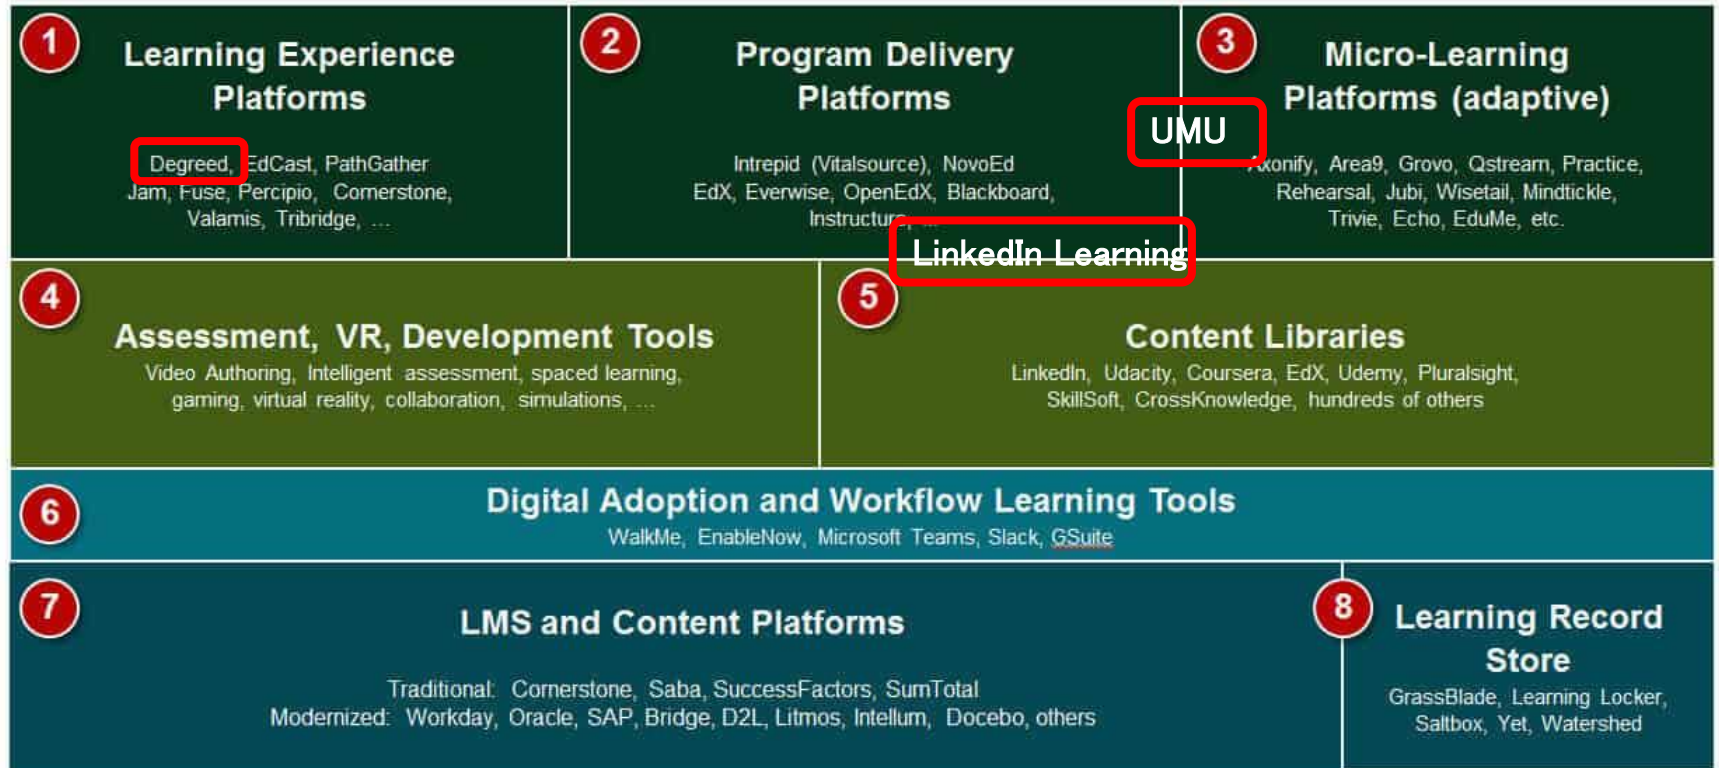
1 Learning Experience Platforms

Degreed, EdCast, PathGather Jam, Fuse, Percipio, Cornerstone, Valamis, Tribridge, ...

2 Program Delivery Platforms

Intrepid (Vitalsource), NovoEd EdX, Everwise, OpenEdX, Blackboard, Instructure, ...

UMU

3 Micro-Learning Platforms (adaptive)

Axonify, Area9, Grovo, Qstream, Practice, Rehearsal, Jubi, Wisetail, Mindtickle, Trivie, Echo, EduMe, etc.

LinkedIn Learning

4 Assessment, VR, Development Tools

Video Authoring, Intelligent assessment, spaced learning, gaming, virtual reality, collaboration, simulations, ...

5 Content Libraries

LinkedIn, Udacity, Coursera, EdX, Udemy, Pluralsight, SkillSoft, CrossKnowledge, hundreds of others

6 Digital Adoption and Workflow Learning Tools

WalkMe, EnableNow, Microsoft Teams, Slack, GSuite

7 LMS and Content Platforms

Traditional: Cornerstone, Saba, SuccessFactors, SumTotal
Modernized: Workday, Oracle, SAP, Bridge, D2L, Litmos, Intellum, Docebo, others

8 Learning Record Store

GrassBlade, Learning Locker, Saltbox, Yet, Watershed